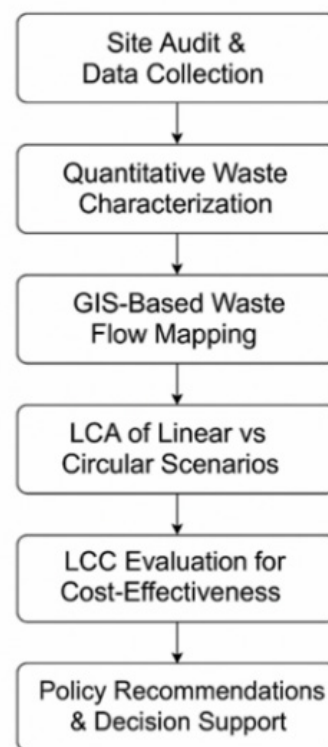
Site Audit & Data Collection

Quantitative Waste Characterization

GIS-Based Waste Flow Mapping

LCA of Linear vs Circular Scenarios

LCC Evaluation for Cost-Effectiveness

Policy Recommendations & Decision Support